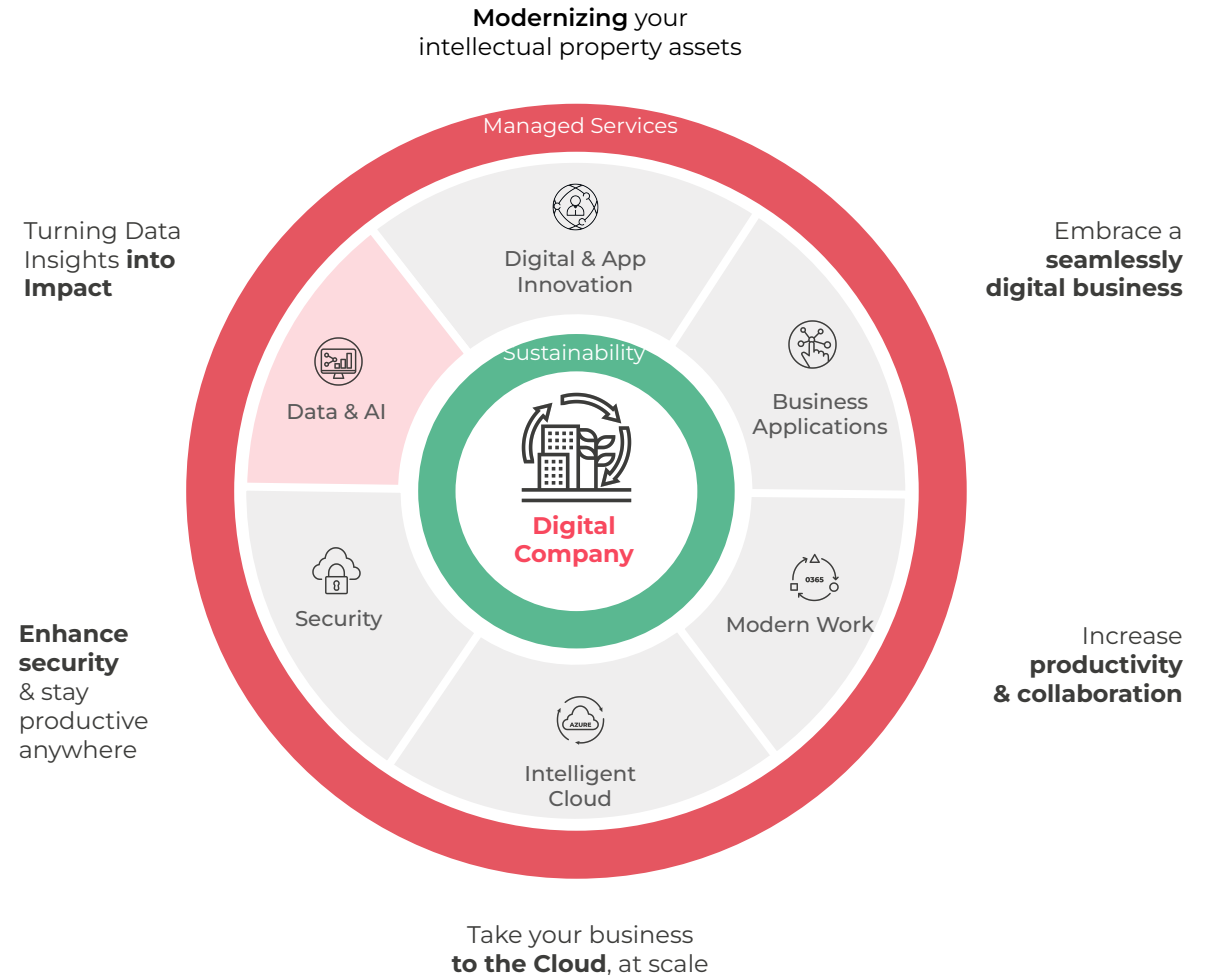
**Modernizing** your intellectual property assets

Managed Services

Turning Data Insights **into Impact**

Embrace a **seamlessly digital business**

Digital & App Innovation

Sustainability

Data & AI

Business Applications

**Digital Company**

Security

Modern Work

0365

AZURE

Intelligent Cloud

**Enhance security** & stay productive anywhere

Increase **productivity & collaboration**

Take your business **to the Cloud**, at scale